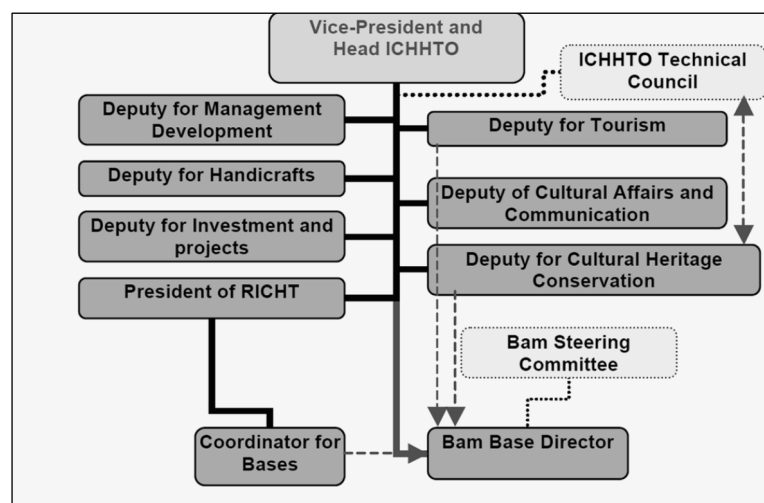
Vice-President and Head ICHHTO

ICHHTO Technical Council

Deputy for Management Development

Deputy for Tourism

Deputy for Handicrafts

Deputy of Cultural Affairs and Communication

Deputy for Investment and projects

Deputy for Cultural Heritage Conservation

President of RICHT

Bam Steering Committee

Coordinator for Bases

Bam Base Director